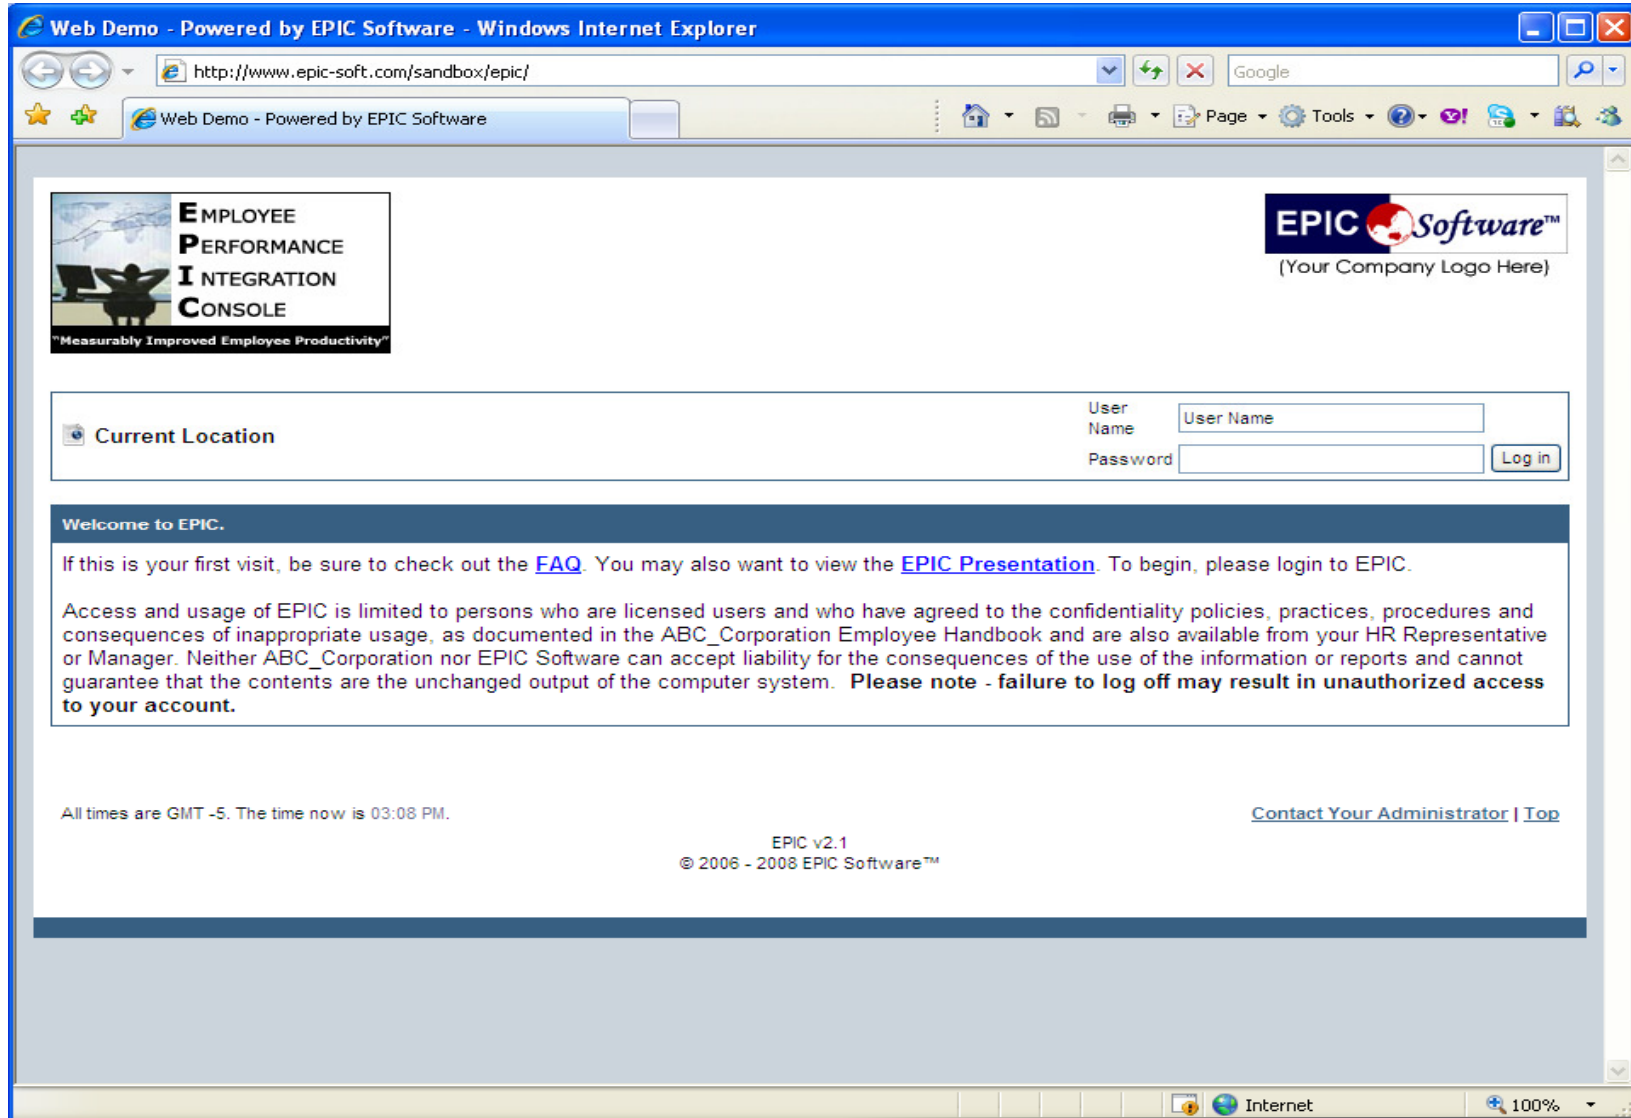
Web Demo - Powered by EPIC Software - Windows Internet Explorer

http://www.epic-soft.com/sandbox/epic/

Google

Web Demo - Powered by EPIC Software

Page Tools

EMPLOYEE
PERFORMANCE
INTEGRATION
CONSOLE
"Measurably Improved Employee Productivity"

EPIC Software™
(Your Company Logo Here)

Current Location

User Name
User Name
Password
Log in

Welcome to EPIC.

If this is your first visit, be sure to check out the FAQ. You may also want to view the EPIC Presentation. To begin, please login to EPIC.

Access and usage of EPIC is limited to persons who are licensed users and who have agreed to the confidentiality policies, practices, procedures and consequences of inappropriate usage, as documented in the ABC_Corporation Employee Handbook and are also available from your HR Representative or Manager. Neither ABC_Corporation nor EPIC Software can accept liability for the consequences of the use of the information or reports and cannot guarantee that the contents are the unchanged output of the computer system. **Please note - failure to log off may result in unauthorized access to your account.**

All times are GMT -5. The time now is 03:08 PM.

Contact Your Administrator | Top

EPIC v2.1
© 2006 - 2008 EPIC Software™

Internet
100%